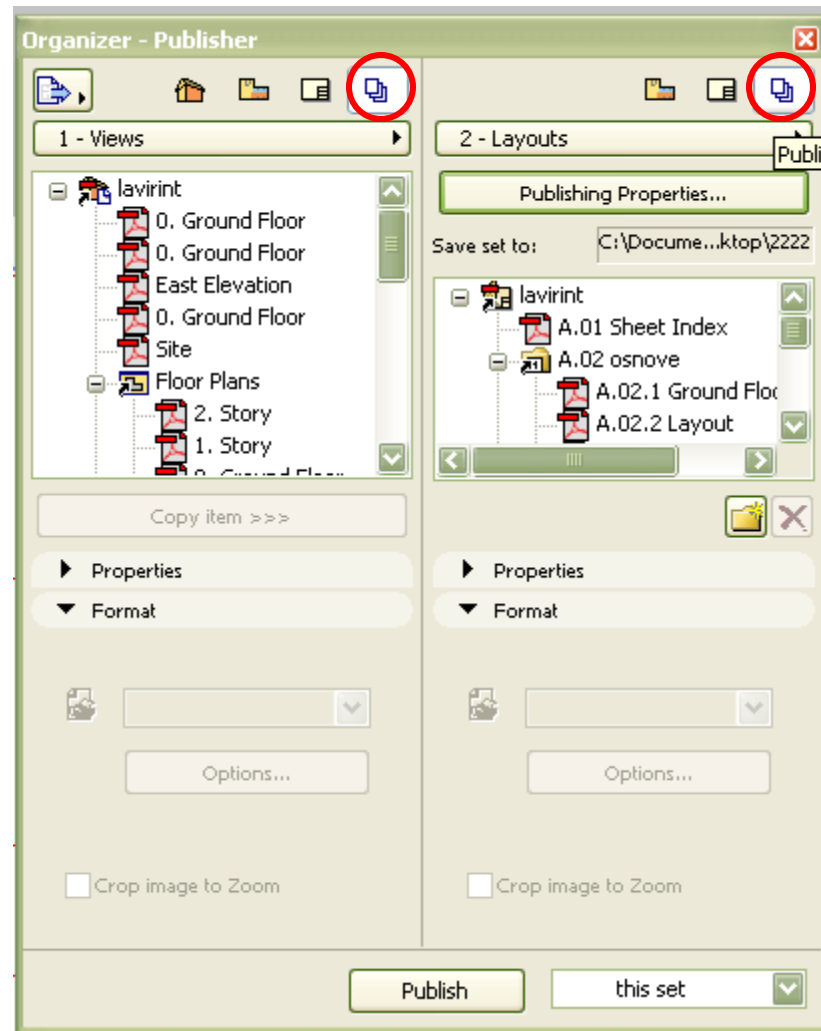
Organizer - Publisher

1 - Views

lavirint
0. Ground Floor
0. Ground Floor
East Elevation
0. Ground Floor
Site
Floor Plans
2. Story
1. Story
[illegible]

Copy item >>>

Properties
Format

Options...

Crop image to Zoom

2 - Layouts
Publi

Publishing Properties...

Save set to: C:\Docume...ktop\2222

lavirint
A.01 Sheet Index
A.02 osnove
A.02.1 Ground Floc
A.02.2 Layout

Properties
Format

Options...

Crop image to Zoom

Publish
this set